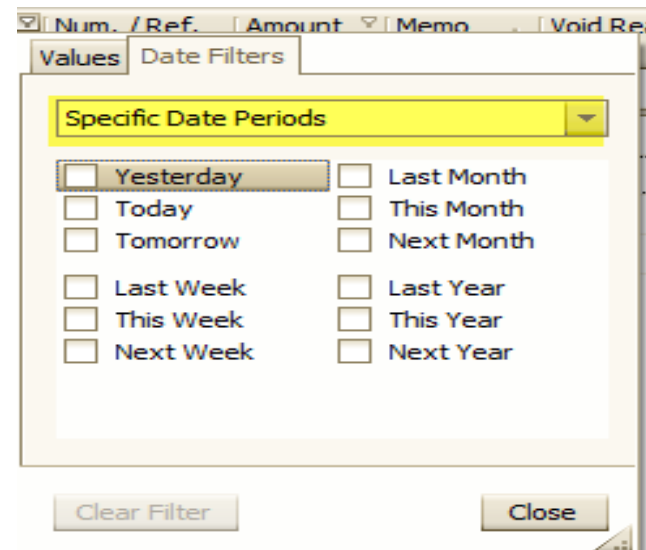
Num. / Ref. | Amount | Memo | Void Re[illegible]

Values | Date Filters

Specific Date Periods

Yesterday
Today
Tomorrow

Last Week
This Week
Next Week

Last Month
This Month
Next Month

Last Year
This Year
Next Year

Clear Filter

Close